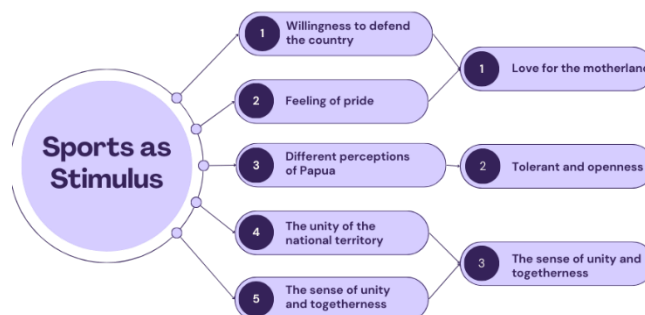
Sports as Stimulus

1 Willingness to defend the country

2 Feeling of pride

3 Different perceptions of Papua

4 The unity of the national territory

5 The sense of unity and togetherness

1 Love for the motherlan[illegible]

2 Tolerant and openness

3 The sense of unity and togetherness